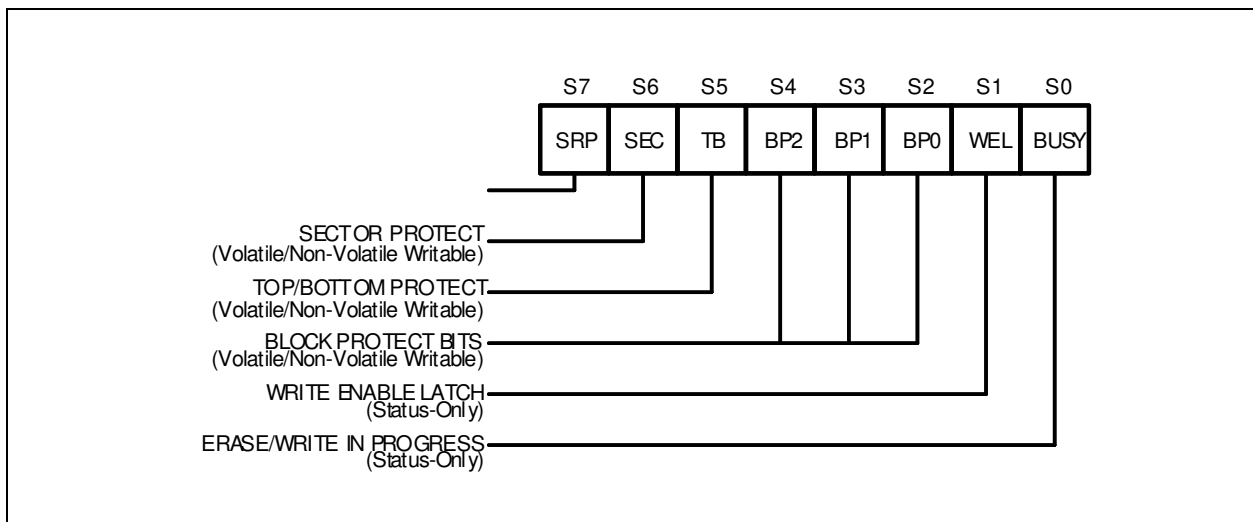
S7 S6 S5 S4 S3 S2 S1 S0

| SRP | SEC | TB | BP2 | BP1 | BP0 | WEL | BUSY |
|---|---|---|---|---|---|---|---|

SECTOR PROTECT
(Volatile/Non-Volatile Writable)

TOP/BOTTOM PROTECT
(Volatile/Non-Volatile Writable)

BLOCK PROTECT BITS
(Volatile/Non-Volatile Writable)

WRITE ENABLE LATCH
(Status-Only)

ERASE/WRITE IN PROGRESS
(Status-Only)